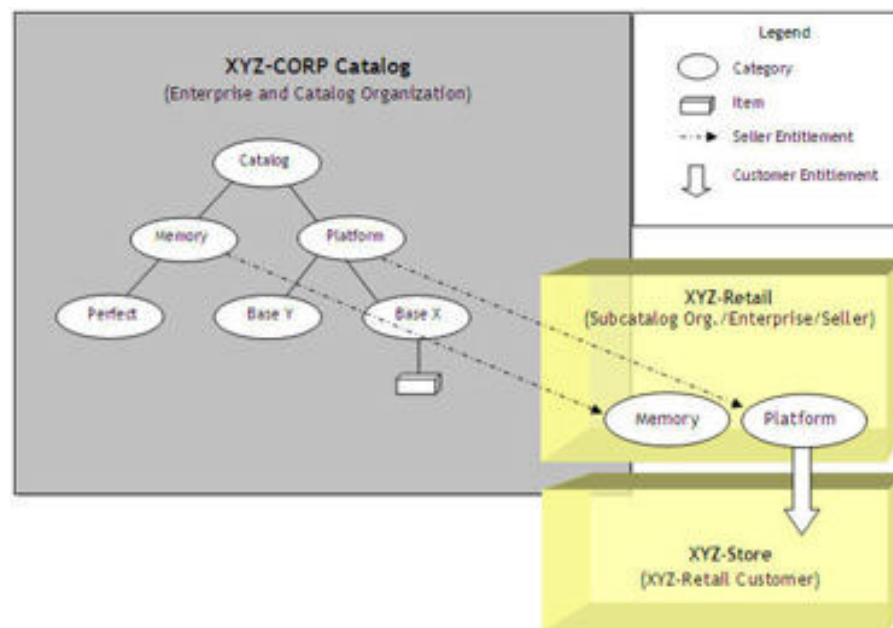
XYZ-CORP Catalog
(Enterprise and Catalog Organization)

Catalog
Memory
Platform
Perfect
Base Y
Base X

Legend
Category
Item
Seller Entitlement
Customer Entitlement

XYZ-Retail
(Subcatalog Org./Enterprise/Seller)
Memory
Platform

XYZ-Store
(XYZ-Retail Customer)